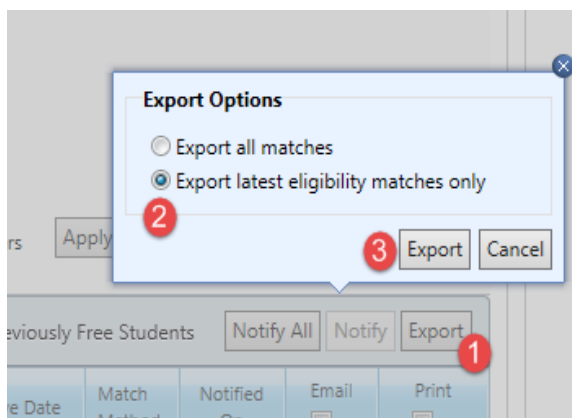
Export Options

Export all matches

Export latest eligibility matches only

2

3 Export Cancel

rs Apply

eviously Free Students Notify All Notify Export

1

e Date Match Method Notified On Email Print